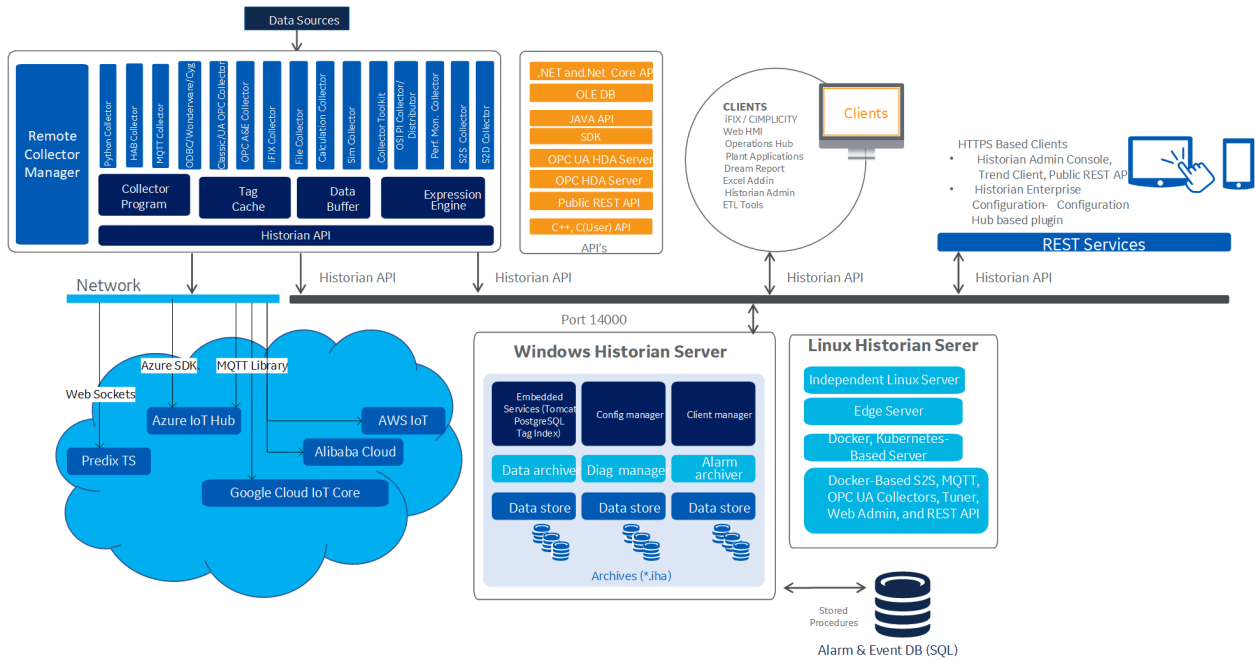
Data Sources

Remote Collector Manager

Python Collector
HAB Collector
MQTT Collector
ODBC/Wonderware/Cyg
Classic/UA OPC Collector
OPC A&E Collector
iFIX Collector
File Collector
Calculation Collector
Sim Collector
Collector Toolkit
OSI PI Collector/ Distributor
Perf. Mon. Collector
S2S Collector
S2D Collector

Collector Program
Tag Cache
Data Buffer
Expression Engine
Historian API

.NET and.Net Core AP
OLE DB
JAVA API
SDK
OPC UA HDA Server
OPC HDA Server
Public REST API
C++, C(User) API
API's

CLIENTS
iFIX / CIMPLICITY
Web HMI
Operations Hub
Plant Applications
Dream Report
Excel Addin
Historian Admin
ETL Tools

Clients

HTTPS Based Clients
• Historian Admin Console, Trend Client, Public REST AP
• Historian Enterprise Configuration- Configuration Hub based plugin

REST Services

Network
Historian API
Historian API
Historian API
Historian API

Port 14000

Azure SDK
MQTT Library
Web Sockets
Azure IoT Hub
AWS IoT
Predix TS
Alibaba Cloud
Google Cloud IoT Core

Windows Historian Server
Embedded Services (Tomcat PostgreSQL Tag Index)
Config manager
Client manager
Data archive
Diag manage
Alarm archiver
Data store
Data store
Data store
Archives (*.iha)

Linux Historian Serer
Independent Linux Server
Edge Server
Docker, Kubernetes-Based Server
Docker-Based S2S, MQTT, OPC UA Collectors, Tuner, Web Admin, and REST API

Stored Procedures
Alarm & Event DB (SQL)